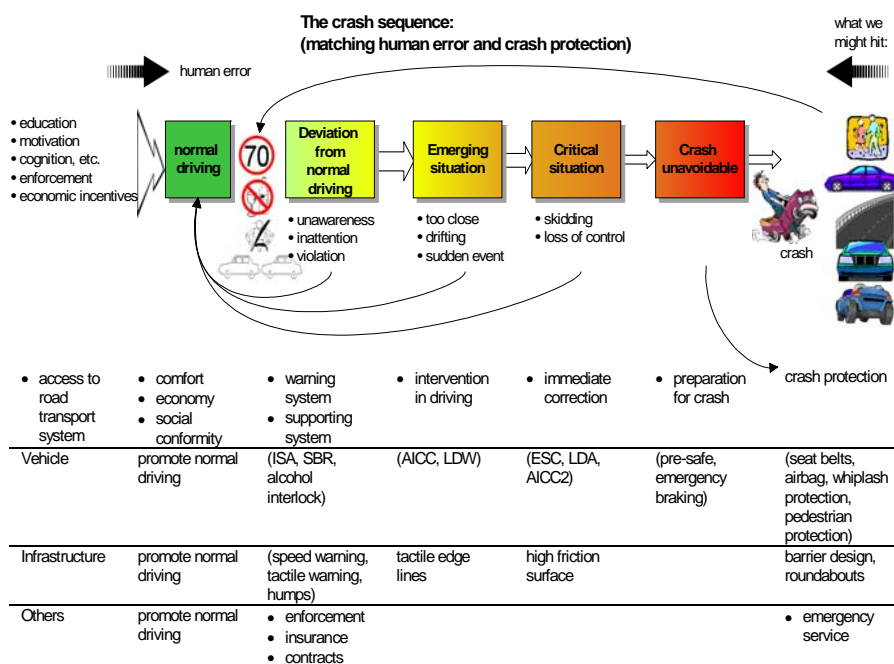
The crash sequence:
(matching human error and crash protection)

what we might hit:

human error

• education
• motivation
• cognition, etc.
• enforcement
• economic incentives

normal driving

70

Deviation from normal driving

Emerging situation

Critical situation

Crash unavoidable

• unawareness
• inattention
• violation

• too close
• drifting
• sudden event

• skidding
• loss of control

crash

| • access to road transport system | • comfort • economy • social conformity | • warning system • supporting system | • intervention in driving | • immediate correction | • preparation for crash | crash protection |
|---|---|---|---|---|---|---|
| Vehicle | promote normal driving | (ISA, SBR, alcohol interlock) | (AICC, LDW) | (ESC, LDA, AICC2) | (pre-safe, emergency braking) | (seat belts, airbag, whiplash protection, pedestrian protection) |
| Infrastructure | promote normal driving | (speed warning, tactile warning, humps) | tactile edge lines | high friction surface | | barrier design, roundabouts |
| Others | promote normal driving | • enforcement • insurance • contracts | | | | • emergency service |